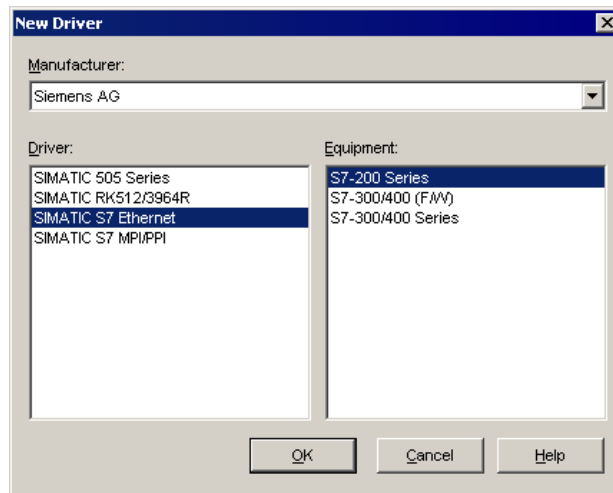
New Driver

Manufacturer:

Siemens AG

Driver:

SIMATIC 505 Series
SIMATIC RK512/3964R
SIMATIC S7 Ethernet
SIMATIC S7 MPI/PPI

Equipment:

S7-200 Series
S7-300/400 (F/W)
S7-300/400 Series

OK

Cancel

Help